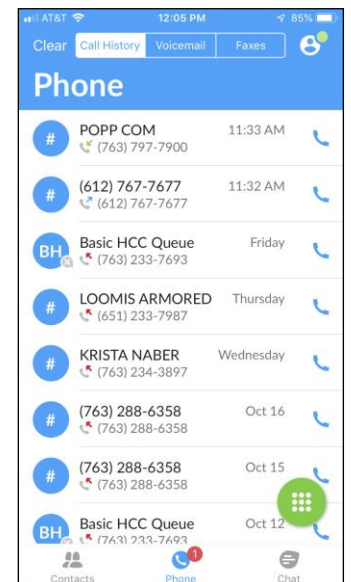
AT&T 12:05 PM 85%

Clear Call History Voicemail Faxes

Phone

# POPP COM 11:33 AM
(763) 797-7900

# (612) 767-7677 11:32 AM
(612) 767-7677

BH Basic HCC Queue Friday
(763) 233-7693

# LOOMIS ARMORED Thursday
(651) 233-7987

# KRISTA NABER Wednesday
(763) 234-3897

# (763) 288-6358 Oct 16
(763) 288-6358

# (763) 288-6358 Oct 15
(763) 288-6358

BH Basic HCC Queue Oct 12
(763) 233-7693

Contacts 1 Phone Chat